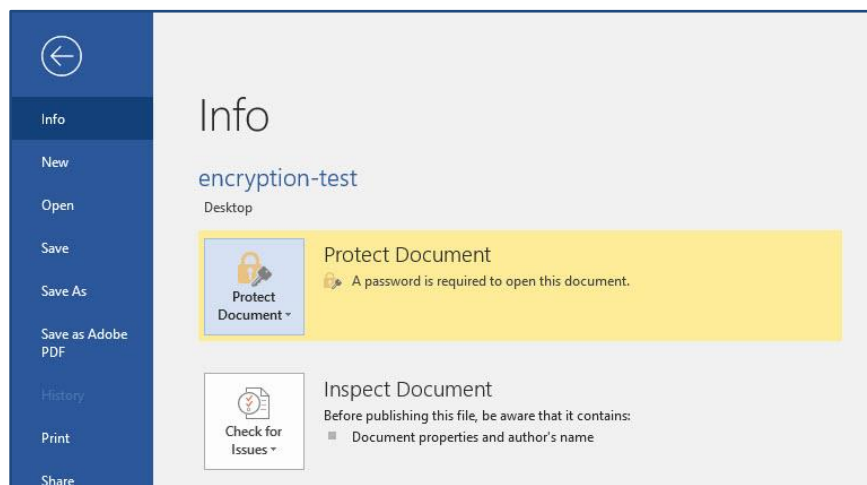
Info

New

Open

Save

Save As

Save as Adobe PDF

History

Print

Share

Info

encryption-test

Desktop

Protect Document ▾

Protect Document

A password is required to open this document.

Check for Issues ▾

Inspect Document

Before publishing this file, be aware that it contains:

Document properties and author's name